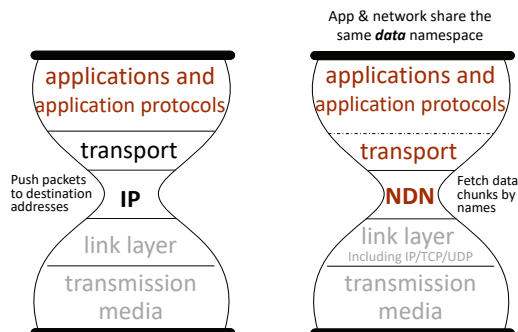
applications and application protocols

transport

Push packets to destination addresses

IP

link layer

transmission media

App & network share the same *data* namespace

applications and application protocols

transport

NDN

Fetch data chunks by names

link layer
Including IP/TCP/UDP

transmission media